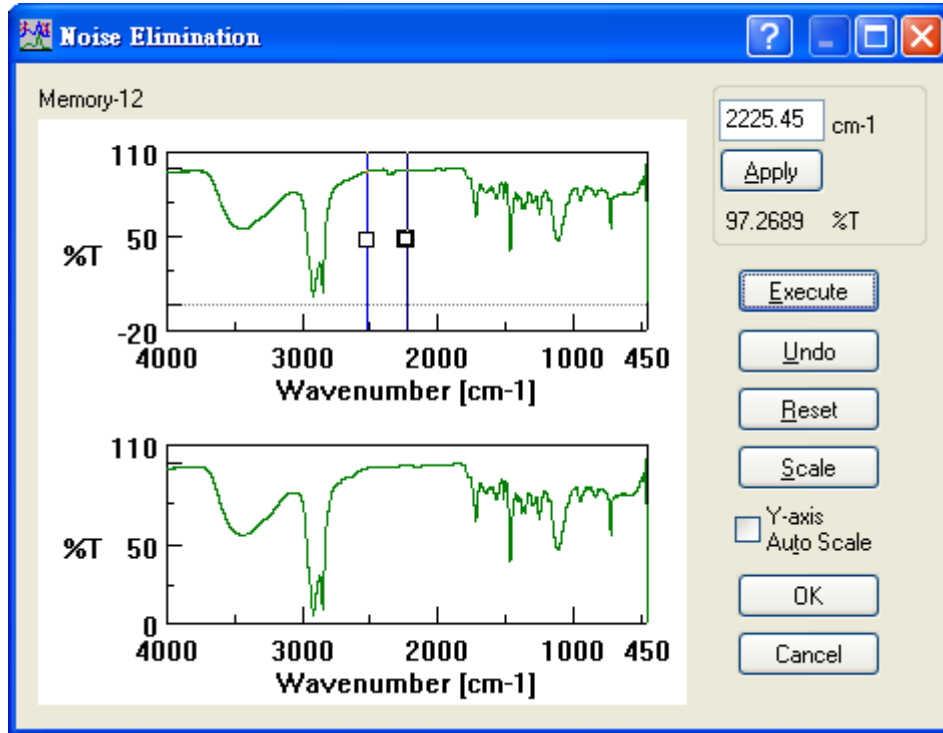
Noise Elimination

Memory-12

110
%T 50
-20
4000 3000 2000 1000 450
Wavenumber [cm-1]

110
%T 50
0
4000 3000 2000 1000 450
Wavenumber [cm-1]

2225.45 cm-1
Apply
97.2689 %T

Execute
Undo
Reset
Scale
Y-axis Auto Scale
OK
Cancel